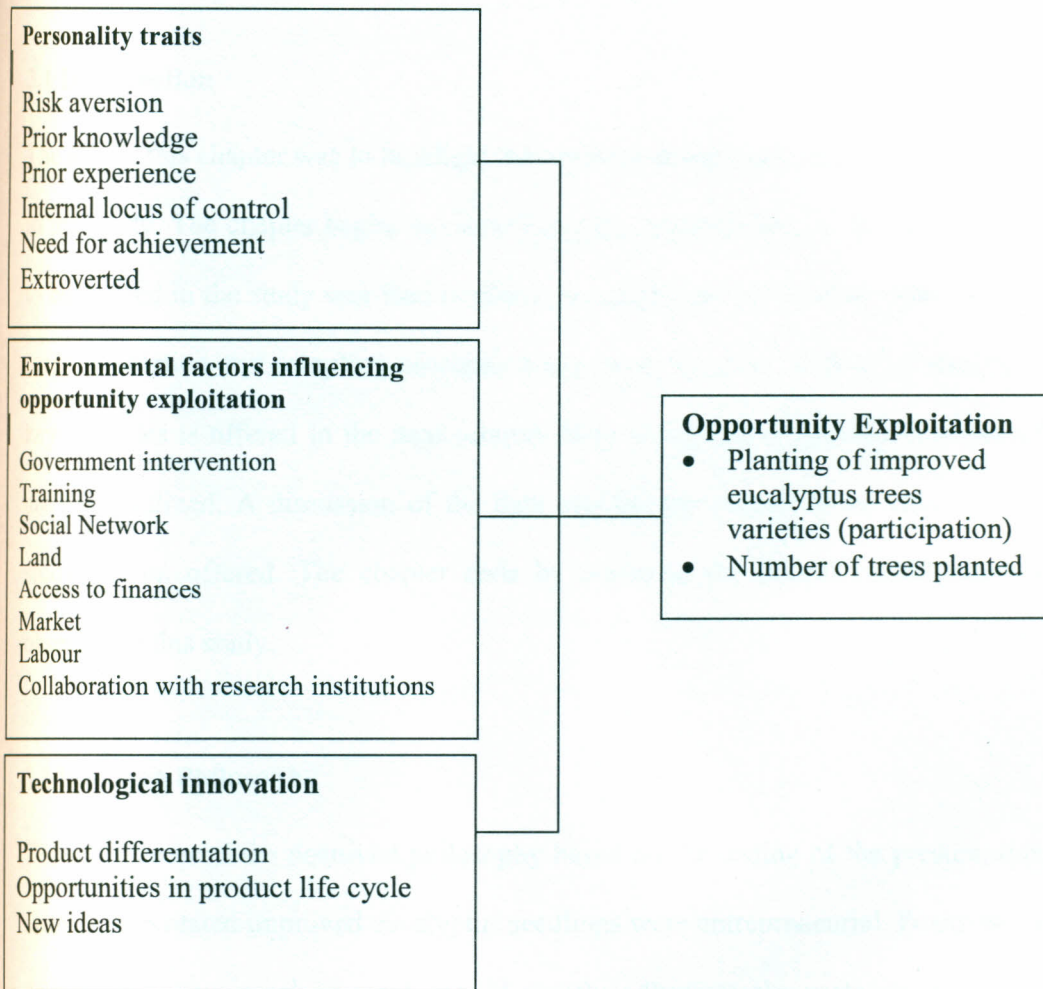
Personality traits

Risk aversion
Prior knowledge
Prior experience
Internal locus of control
Need for achievement
Extroverted

Environmental factors influencing opportunity exploitation

Government intervention
Training
Social Network
Land
Access to finances
Market
Labour
Collaboration with research institutions

Technological innovation

Product differentiation
Opportunities in product life cycle
New ideas

Opportunity Exploitation
- Planting of improved eucalyptus trees varieties (participation)
- Number of trees planted